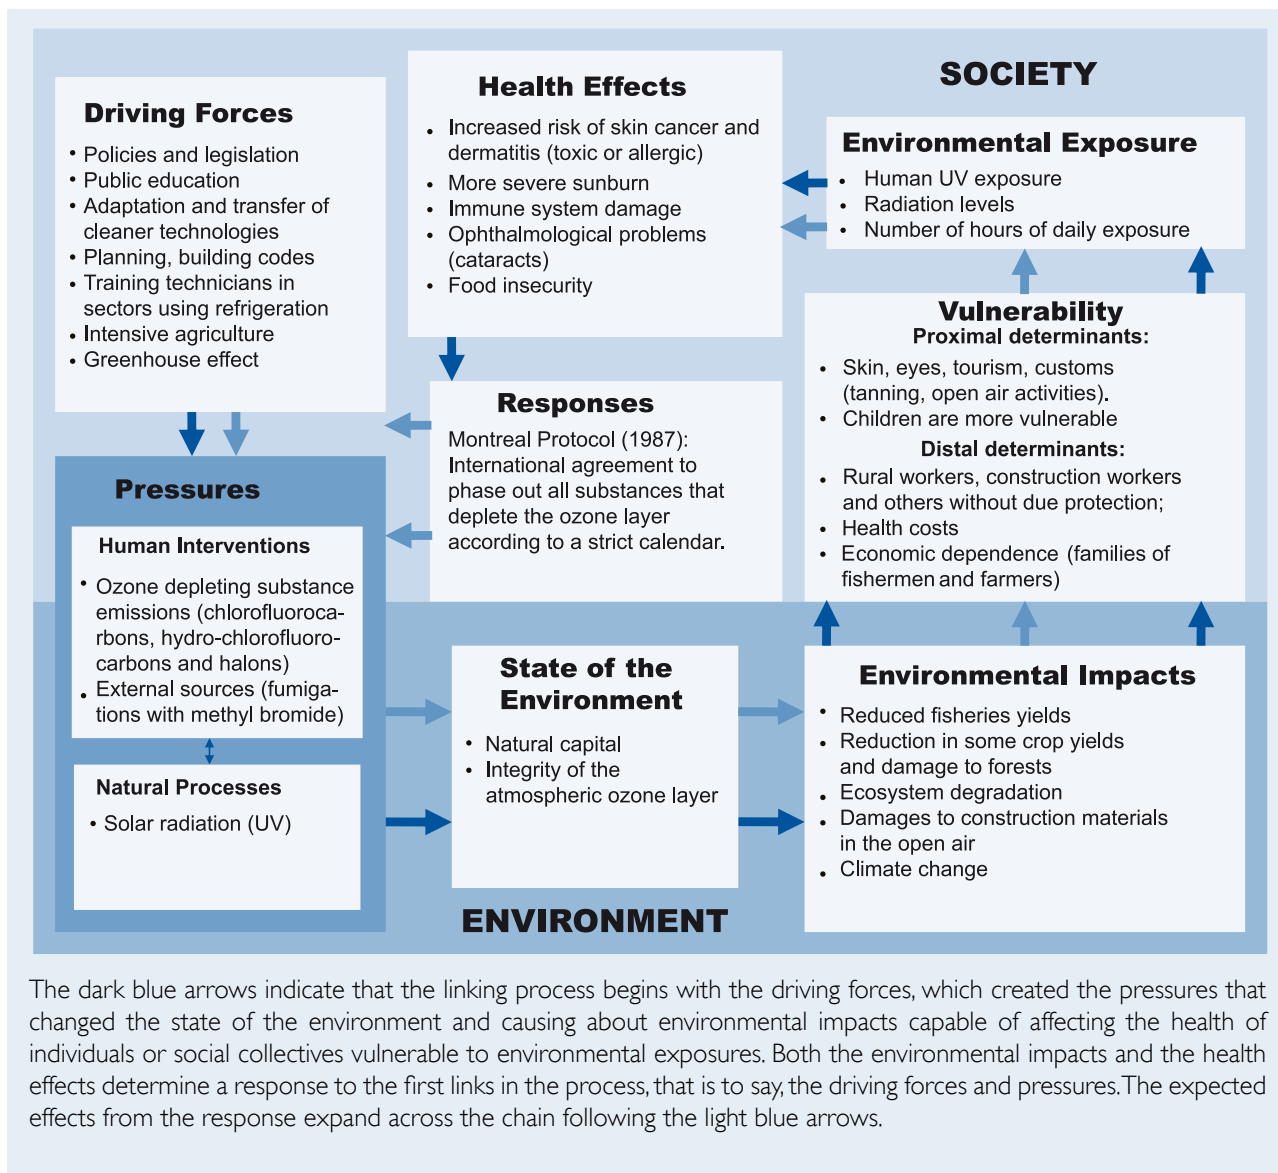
**Driving Forces**
- Policies and legislation
- Public education
- Adaptation and transfer of cleaner technologies
- Planning, building codes
- Training technicians in sectors using refrigeration
- Intensive agriculture
- Greenhouse effect

**Health Effects**
- Increased risk of skin cancer and dermatitis (toxic or allergic)
- More severe sunburn
- Immune system damage
- Ophthalmological problems (cataracts)
- Food insecurity

**SOCIETY**

**Environmental Exposure**
- Human UV exposure
- Radiation levels
- Number of hours of daily exposure

**Vulnerability**
**Proximal determinants:**
- Skin, eyes, tourism, customs (tanning, open air activities).
- Children are more vulnerable

**Distal determinants:**
- Rural workers, construction workers and others without due protection;
- Health costs
- Economic dependence (families of fishermen and farmers)

**Responses**
Montreal Protocol (1987): International agreement to phase out all substances that deplete the ozone layer according to a strict calendar.

**Pressures**

**Human Interventions**
- Ozone depleting substance emissions (chlorofluorocarbons, hydro-chlorofluorocarbons and halons)
- External sources (fumigations with methyl bromide)

**Natural Processes**
- Solar radiation (UV)

**State of the Environment**
- Natural capital
- Integrity of the atmospheric ozone layer

**Environmental Impacts**
- Reduced fisheries yields
- Reduction in some crop yields and damage to forests
- Ecosystem degradation
- Damages to construction materials in the open air
- Climate change

**ENVIRONMENT**

The dark blue arrows indicate that the linking process begins with the driving forces, which created the pressures that changed the state of the environment and causing about environmental impacts capable of affecting the health of individuals or social collectives vulnerable to environmental exposures. Both the environmental impacts and the health effects determine a response to the first links in the process, that is to say, the driving forces and pressures. The expected effects from the response expand across the chain following the light blue arrows.